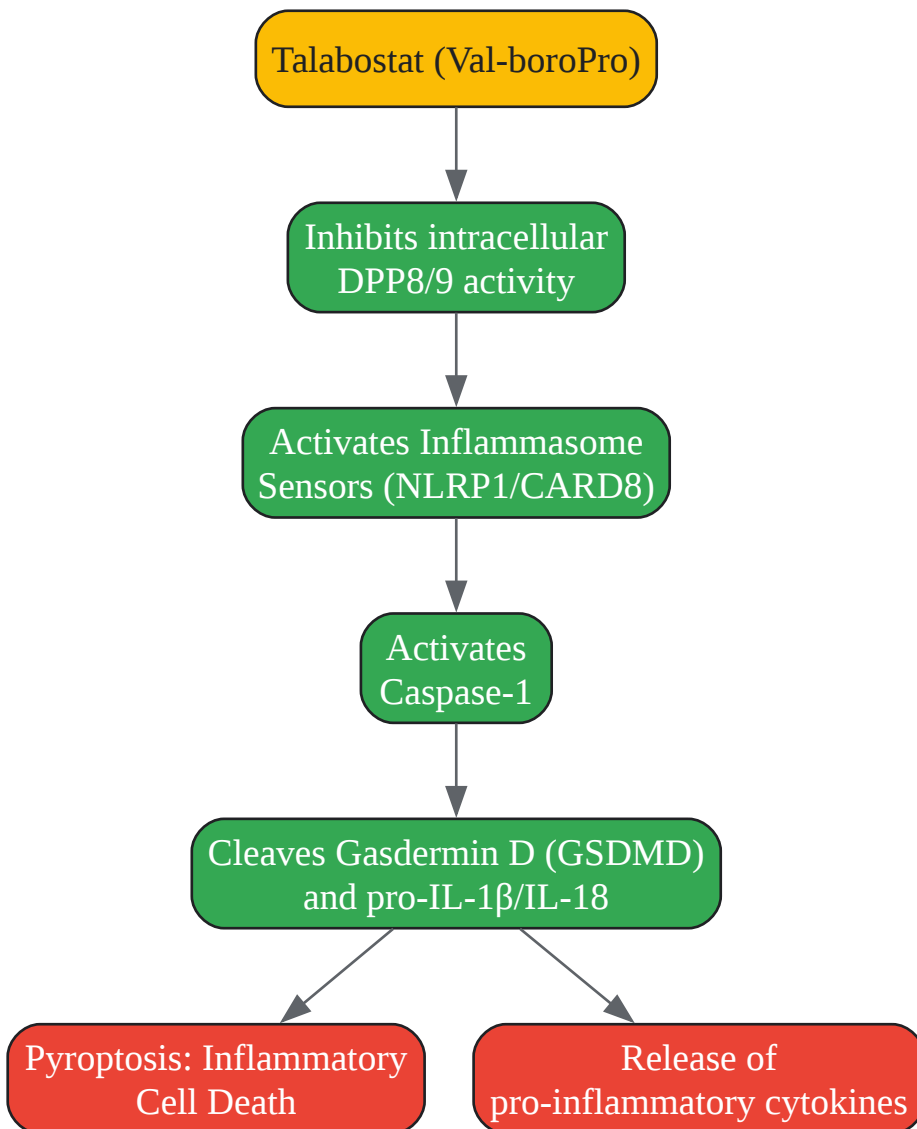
Talabostat (Val-boroPro)

Inhibits intracellular DPP8/9 activity

Activates Inflammasome Sensors (NLRP1/CARD8)

Activates Caspase-1

Cleaves Gasdermin D (GSDMD) and pro-IL-1β/IL-18

Pyroptosis: Inflammatory Cell Death

Release of pro-inflammatory cytokines